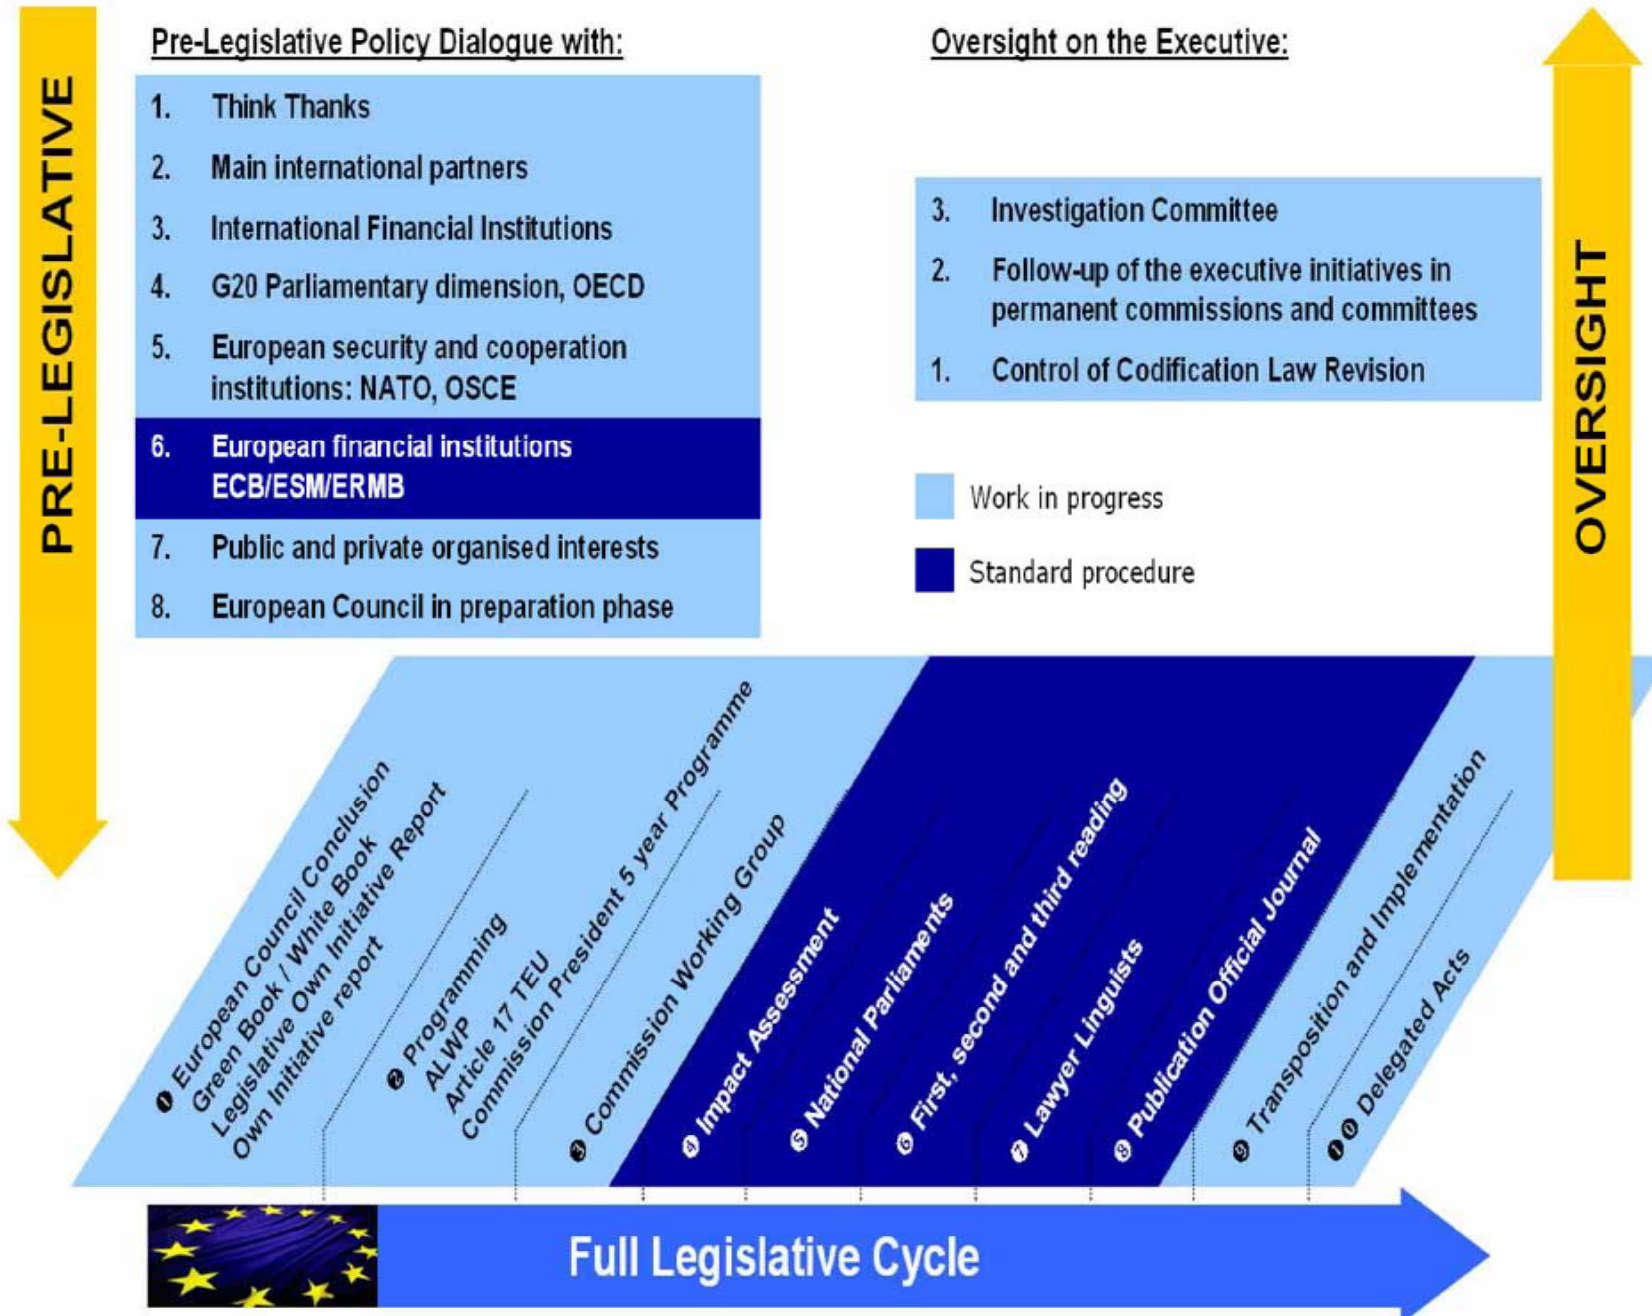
PRE-LEGISLATIVE

Pre-Legislative Policy Dialogue with:

1. Think Thanks
2. Main international partners
3. International Financial Institutions
4. G20 Parliamentary dimension, OECD
5. European security and cooperation institutions: NATO, OSCE
6. European financial institutions ECB/ESM/ERMB
7. Public and private organised interests
8. European Council in preparation phase

Oversight on the Executive:

3. Investigation Committee
2. Follow-up of the executive initiatives in permanent commissions and committees
1. Control of Codification Law Revision

Work in progress
Standard procedure

OVERSIGHT

❶ European Council Conclusion Green Book / White Book Legislative Own Initiative Report Own Initiative report
❷ Programming ALWP Article 17 TEU Commission President 5 year Programme
❸ Commission Working Group
❹ Impact Assessment
❺ National Parliaments
❻ First, second and third reading
❼ Lawyer Linguists
❽ Publication Official Journal
❾ Transposition and Implementation
❶⓿ Delegated Acts

Full Legislative Cycle